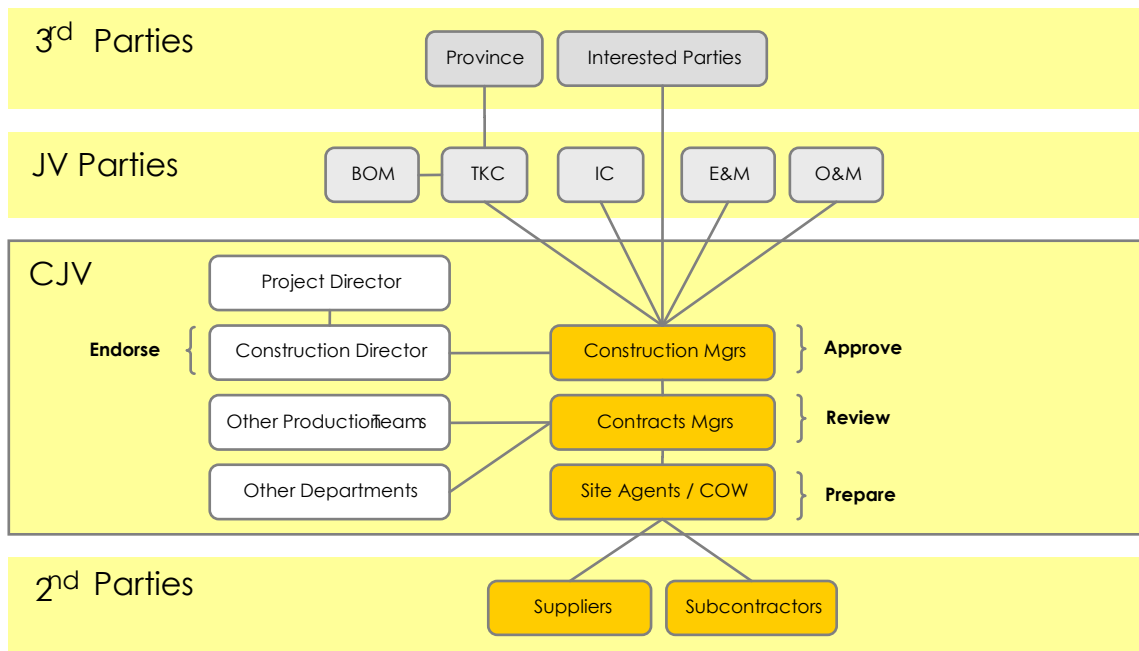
3rd Parties

Province

Interested Parties

JV Parties

BOM

TKC

IC

E&M

O&M

CJV

Project Director

Endorse

Construction Director

Construction Mgrs

Approve

Other Production Teams

Contracts Mgrs

Review

Other Departments

Site Agents / COW

Prepare

2nd Parties

Suppliers

Subcontractors